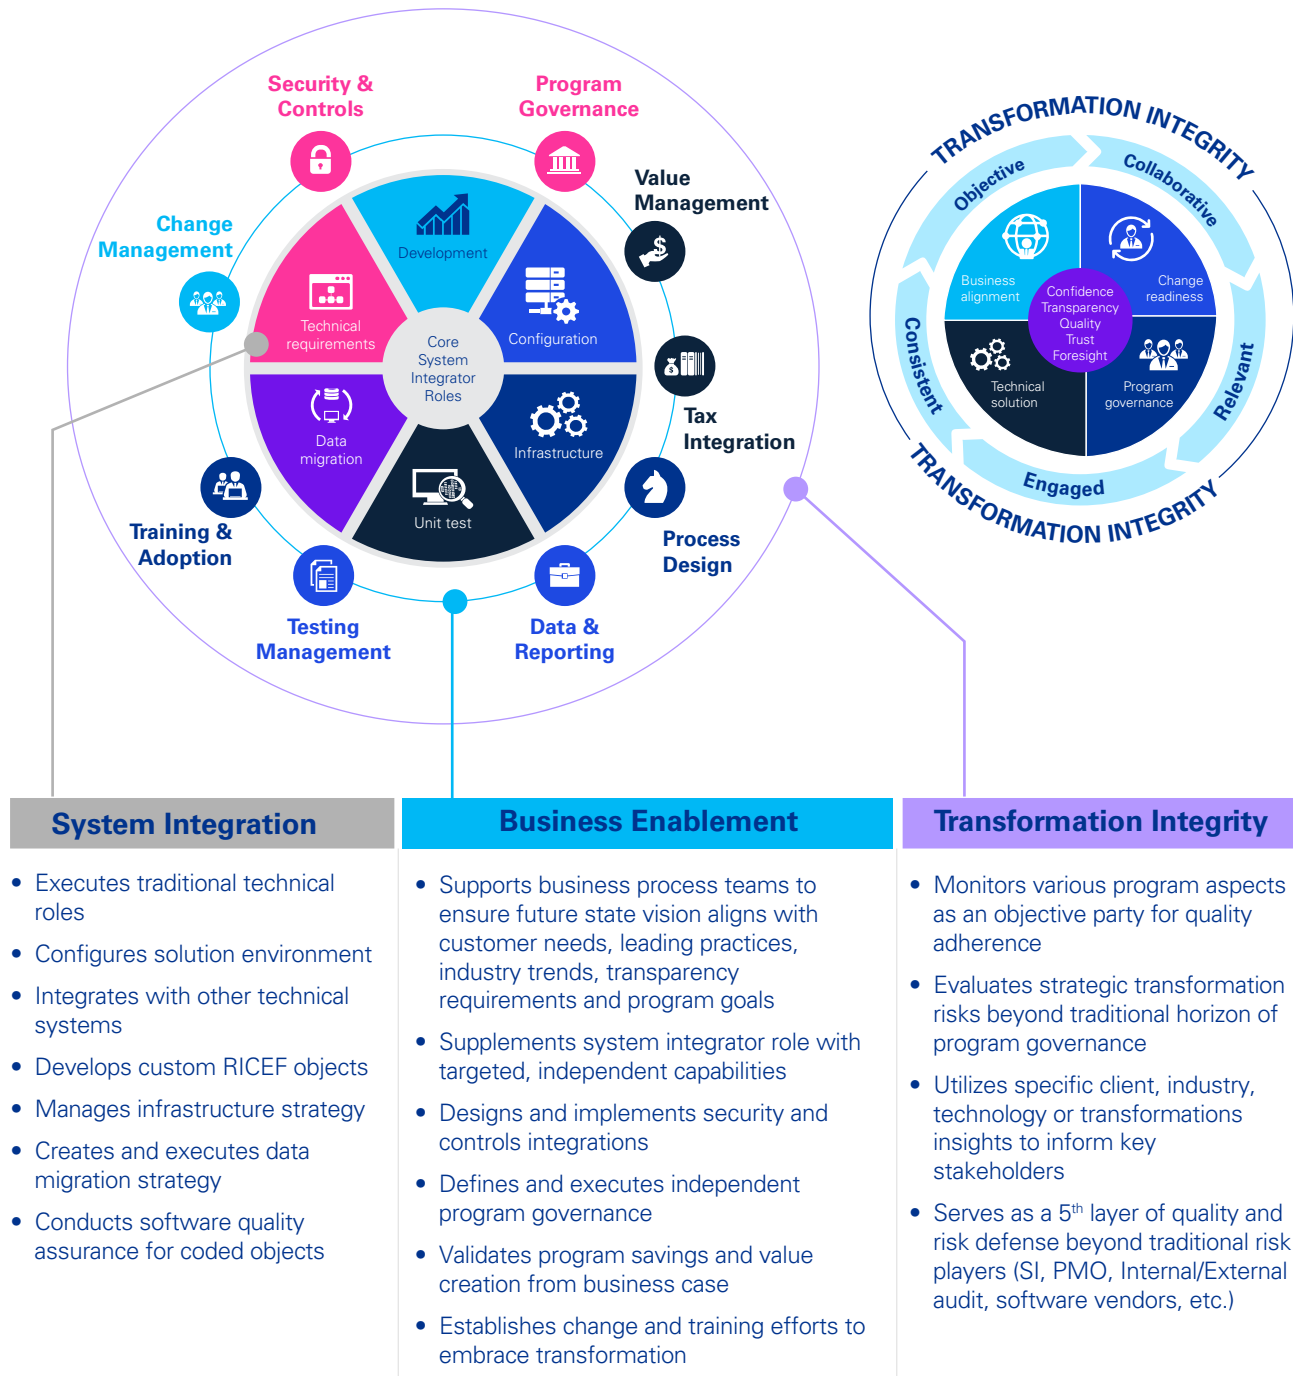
Security & Controls

Program Governance

Value Management

Change Management

Development

Technical requirements

Configuration

Core System Integrator Roles

Tax Integration

Data migration

Infrastructure

Unit test

Training & Adoption

Process Design

Testing Management

Data & Reporting

TRANSFORMATION INTEGRITY

Objective

Collaborative

Business alignment

Change readiness

Confidence Transparency Quality Trust Foresight

Consistent

Technical solution

Program governance

Relevant

Engaged

TRANSFORMATION INTEGRITY

System Integration

- Executes traditional technical roles
- Configures solution environment
- Integrates with other technical systems
- Develops custom RICEF objects
- Manages infrastructure strategy
- Creates and executes data migration strategy
- Conducts software quality assurance for coded objects

Business Enablement

- Supports business process teams to ensure future state vision aligns with customer needs, leading practices, industry trends, transparency requirements and program goals
- Supplements system integrator role with targeted, independent capabilities
- Designs and implements security and controls integrations
- Defines and executes independent program governance
- Validates program savings and value creation from business case
- Establishes change and training efforts to embrace transformation

Transformation Integrity

- Monitors various program aspects as an objective party for quality adherence
- Evaluates strategic transformation risks beyond traditional horizon of program governance
- Utilizes specific client, industry, technology or transformations insights to inform key stakeholders
- Serves as a 5$^{th}$ layer of quality and risk defense beyond traditional risk players (SI, PMO, Internal/External audit, software vendors, etc.)